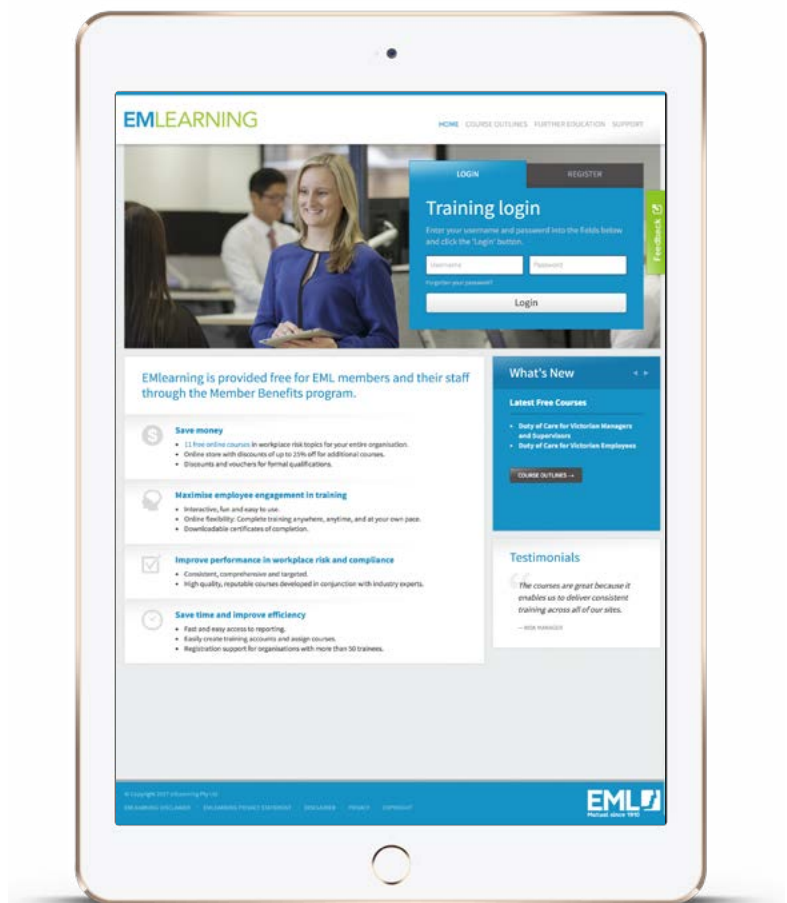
EMLEARNING

HOME COURSE OUTLINES FURTHER EDUCATION SUPPORT

LOGIN REGISTER

Training login

Enter your username and password into the fields below and click the 'Login' button.

Username Password

Forgotten your password?

Login

Feedback

EMlearning is provided free for EML members and their staff through the Member Benefits program.

Save money
• 11 free online courses in workplace risk topics for your entire organisation.
• Online store with discounts of up to 25% off for additional courses.
• Discounts and vouchers for formal qualifications.

Maximise employee engagement in training
• Interactive, fun and easy to use.
• Online flexibility: Complete training anywhere, anytime, and at your own pace.
• Downloadable certificates of completion.

Improve performance in workplace risk and compliance
• Consistent, comprehensive and targeted.
• High quality, reputable courses developed in conjunction with industry experts.

Save time and improve efficiency
• Fast and easy access to reporting.
• Easily create training accounts and assign courses.
• Registration support for organisations with more than 50 trainees.

What's New

Latest Free Courses

• Duty of Care for Victorian Managers and Supervisors
• Duty of Care for Victorian Employees

COURSE OUTLINES →

Testimonials

The courses are great because it enables us to deliver consistent training across all of our sites.

— RISK MANAGER

© Copyright 2017 eLearning Pty Ltd

EMLEARNING DISCLAIMER EMLEARNING PRIVACY STATEMENT DISCLAIMER PRIVACY COPYRIGHT

EML
Mutual since 1910